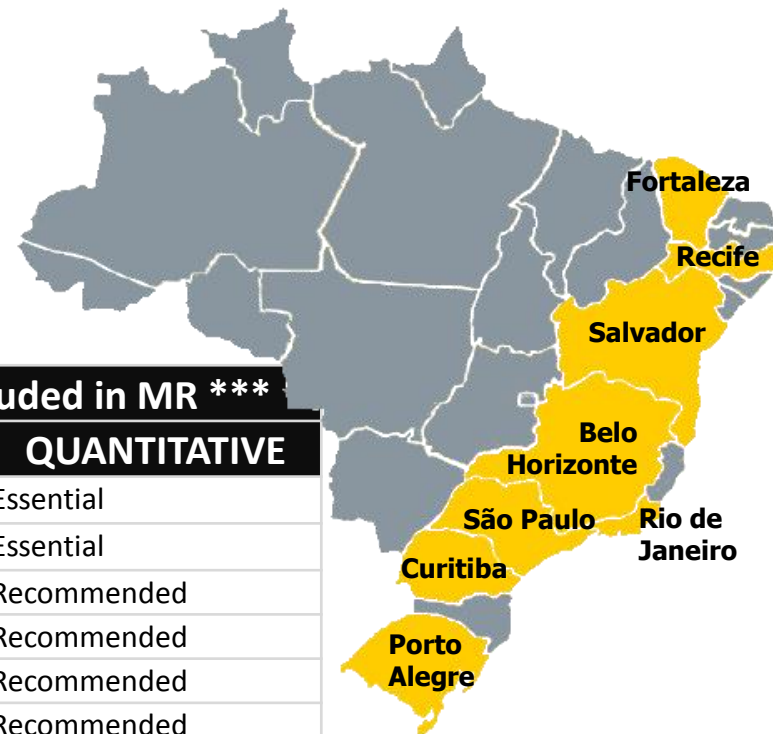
Fortaleza
Recife
Salvador
Belo Horizonte
Rio de Janeiro
São Paulo
Curitiba
Porto Alegre

uded in MR ***

| QUANTITATIVE |
|---|
| Essential |
| Essential |
| Recommended |
| Recommended |
| Recommended |
| Recommended |